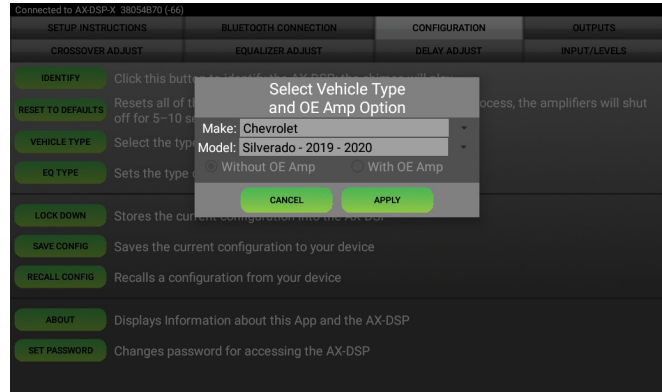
Connected to AX-DSP-X 38054B70 (-66)

SETUP INSTRUCTIONS | BLUETOOTH CONNECTION | CONFIGURATION | OUTPUTS

CROSSOVER ADJUST | EQUALIZER ADJUST | DELAY ADJUST | INPUT/LEVELS

IDENTIFY Click this butt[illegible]

RESET TO DEFAULTS Resets all of t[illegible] ocess, the amplifiers will shut off for 5–10 s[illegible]

VEHICLE TYPE Select the typ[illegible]

EQ TYPE Sets the type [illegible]

Select Vehicle Type and OE Amp Option

Make: Chevrolet

Model: Silverado - 2019 - 2020

Without OE Amp

With OE Amp

CANCEL

APPLY

LOCK DOWN Stores the curr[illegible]

SAVE CONFIG Saves the current configuration to your device

RECALL CONFIG Recalls a configuration from your device

ABOUT Displays Information about this App and the AX-DSP

SET PASSWORD Changes password for accessing the AX-DSP